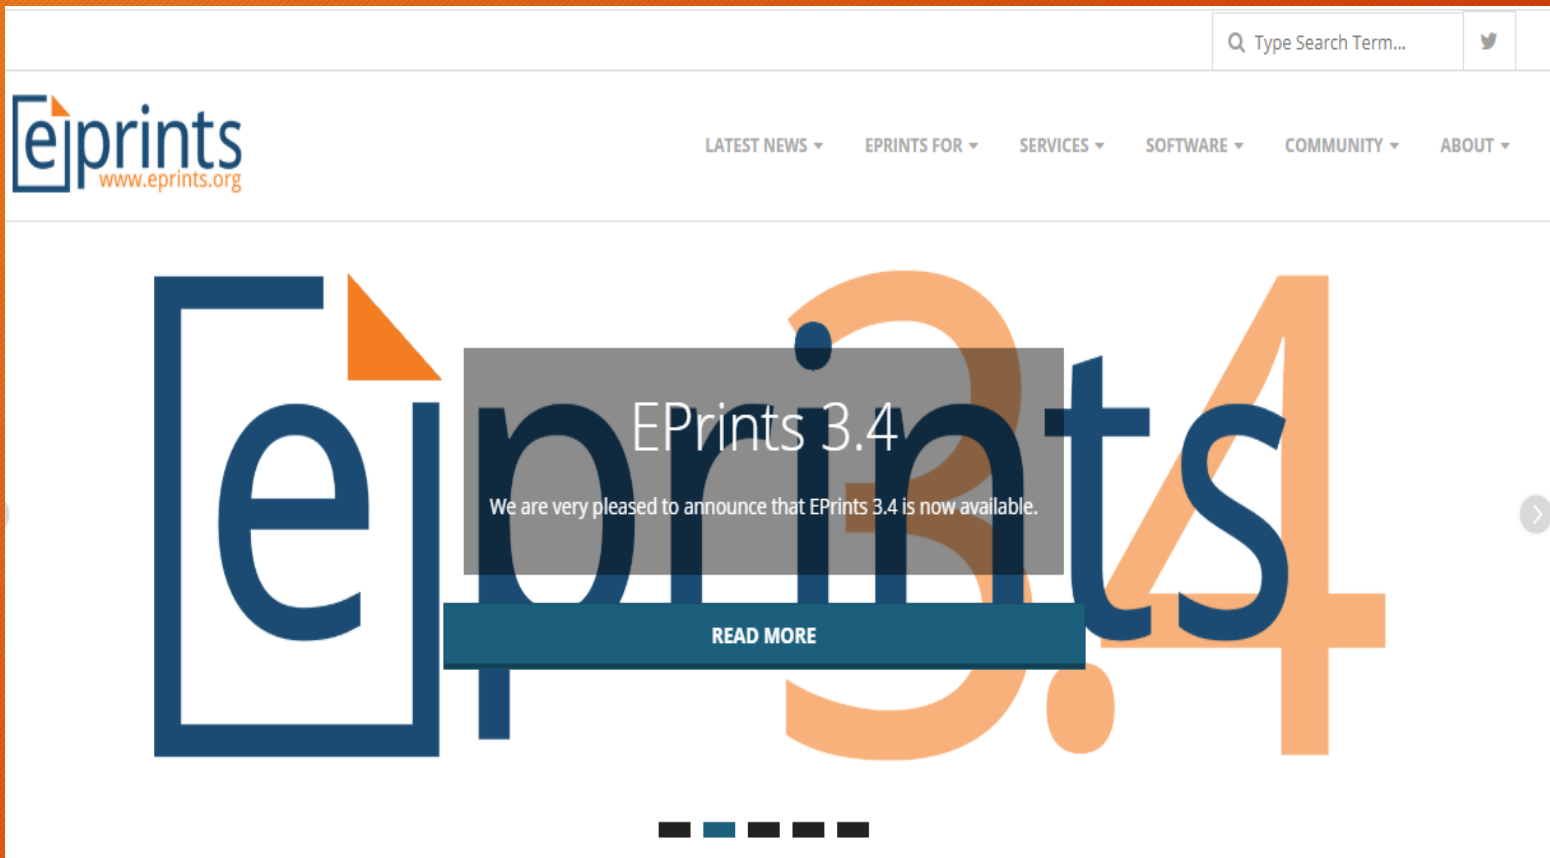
Type Search Term...

eprints
www.eprints.org

LATEST NEWS
EPRINTS FOR
SERVICES
SOFTWARE
COMMUNITY
ABOUT

eprints 3.4

EPrints 3.4

We are very pleased to announce that EPrints 3.4 is now available.

READ MORE